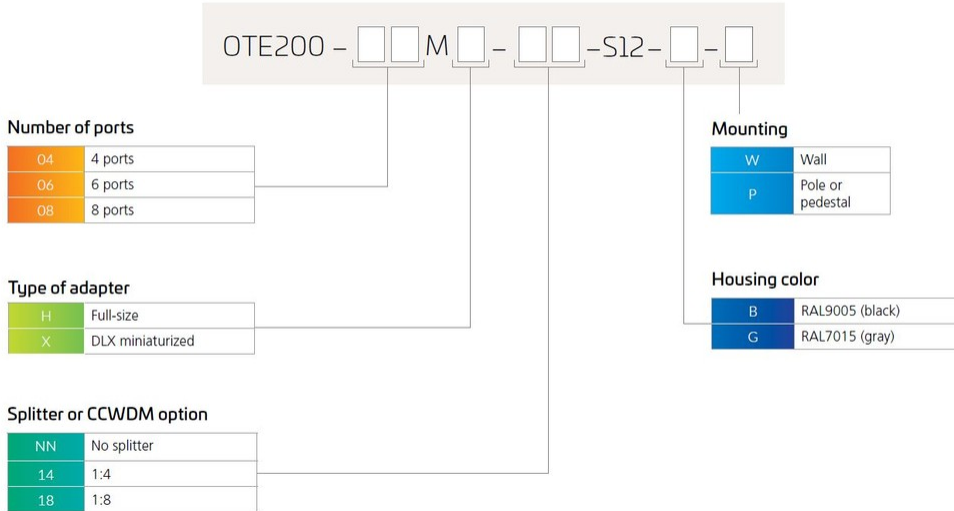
OTE200 – [ ][ ] M [ ] – [ ][ ] –S12– [ ] – [ ]

Number of ports

| 04 | 4 ports |
|---|---|
| 06 | 6 ports |
| 08 | 8 ports |

Type of adapter

| H | Full-size |
|---|---|
| X | DLX miniaturized |

Splitter or CCWDM option

| NN | No splitter |
|---|---|
| 14 | 1:4 |
| 18 | 1:8 |

Mounting

| W | Wall |
|---|---|
| P | Pole or pedestal |

Housing color

| B | RAL9005 (black) |
|---|---|
| G | RAL7015 (gray) |